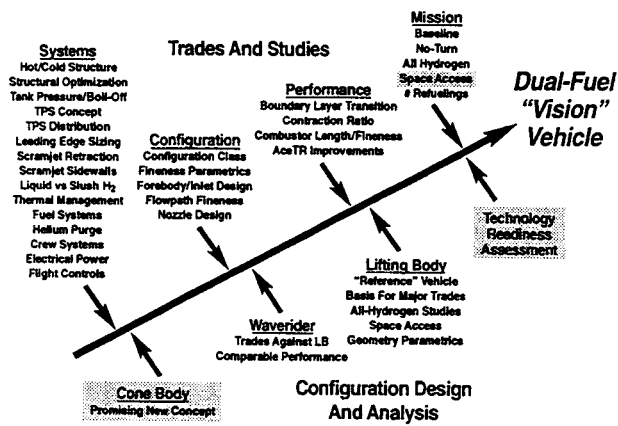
Trades And Studies

Systems
Hot/Cold Structure
Structural Optimization
Tank Pressure/Boil-Off
TPS Concept
TPS Distribution
Leading Edge Sizing
Scramjet Retraction
Scramjet Sidewalls
Liquid vs Slush $H_2$
Thermal Management
Fuel Systems
Helium Purge
Crew Systems
Electrical Power
Flight Controls

Configuration
Configuration Class
Fineness Parametrics
Forebody/Inlet Design
Flowpath Fineness
Nozzle Design

Performance
Boundary Layer Transition
Contraction Ratio
Combustor Length/Fineness
AceTR Improvements

Mission
Baseline
No-Turn
All Hydrogen
Space Access
# Refuelings

Dual-Fuel "Vision" Vehicle

Technology Readiness Assessment

Lifting Body
"Reference" Vehicle
Basis For Major Trades
All-Hydrogen Studies
Space Access
Geometry Parametrics

Waverider
Trades Against LB
Comparable Performance

Cone Body
Promising New Concept

Configuration Design And Analysis